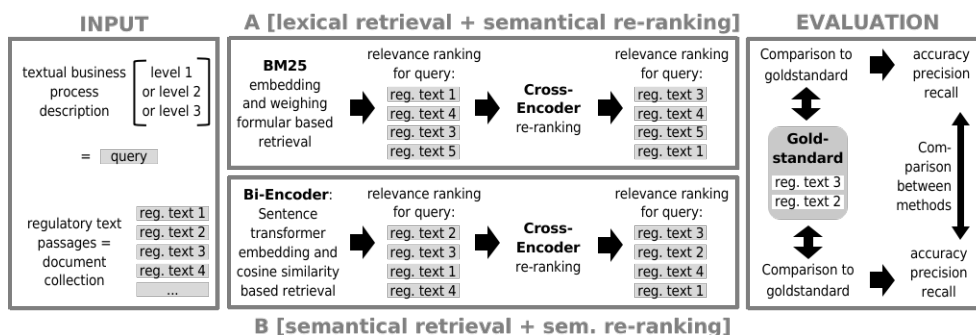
INPUT

textual business process description

level 1
or level 2
or level 3

= query

regulatory text passages = document collection

reg. text 1
reg. text 2
reg. text 3
reg. text 4
...

A [lexical retrieval + semantical re-ranking]

BM25 embedding and weighing formular based retrieval

relevance ranking for query:
reg. text 1
reg. text 4
reg. text 3
reg. text 5

Cross-Encoder re-ranking

relevance ranking for query:
reg. text 3
reg. text 4
reg. text 5
reg. text 1

Bi-Encoder: Sentence transformer embedding and cosine similarity based retrieval

relevance ranking for query:
reg. text 2
reg. text 3
reg. text 1
reg. text 4

Cross-Encoder re-ranking

relevance ranking for query:
reg. text 3
reg. text 2
reg. text 4
reg. text 1

B [semantical retrieval + sem. re-ranking]

EVALUATION

Comparison to goldstandard

accuracy
precision
recall

Gold-standard
reg. text 3
reg. text 2

Comparison between methods

Comparison to goldstandard

accuracy
precision
recall